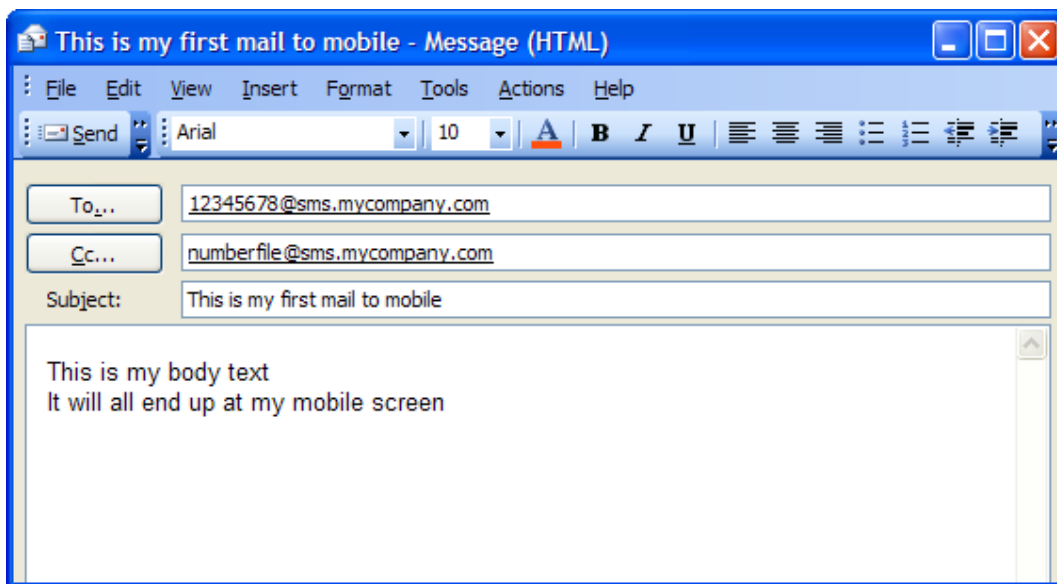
This is my first mail to mobile - Message (HTML)

File Edit View Insert Format Tools Actions Help

Send Arial 10 A B I U

To...
12345678@sms.mycompany.com

Cc...
numberfile@sms.mycompany.com

Subject:
This is my first mail to mobile

This is my body text
It will all end up at my mobile screen